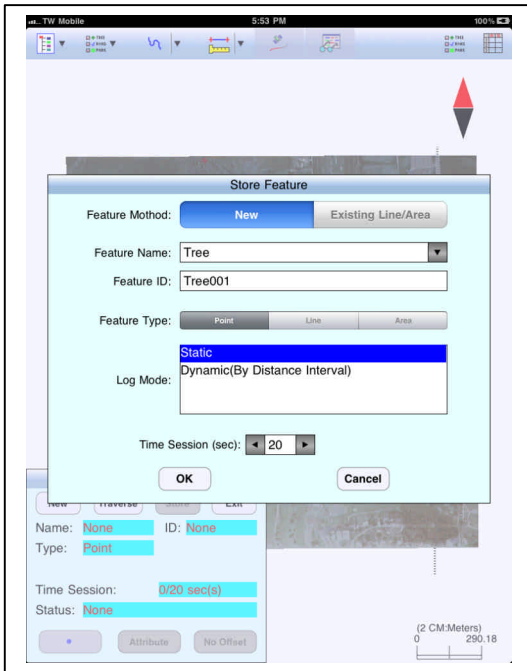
TW Mobile 5:53 PM 100%

Store Feature

Feature Mothod: New Existing Line/Area

Feature Name: Tree

Feature ID: Tree001

Feature Type: Point Line Area

Log Mode: Static
Dynamic(By Distance Interval)

Time Session (sec): 20

OK Cancel

New Traverse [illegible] Exit

Name: None ID: None

Type: Point

Time Session: 0/20 sec(s)

Status: None

• Attribute No Offset

(2 CM:Meters)
0 290.18